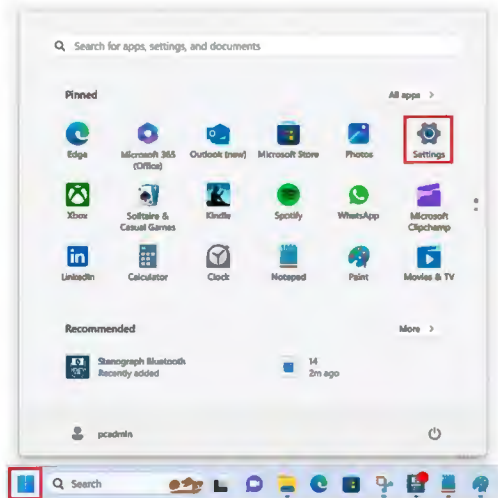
Search for apps, settings, and documents

Pinned

All apps >

Edge
Microsoft 365 (Office)
Outlook (new)
Microsoft Store
Photos
Settings

Xbox
Solitaire & Casual Games
Kindle
Spotify
WhatsApp
Microsoft Clipchamp

LinkedIn
Calculator
Clock
Notepad
Paint
Movies & TV

Recommended

More >

Stenograph Bluetooth
Recently added

14
2m ago

pcadmin

Search